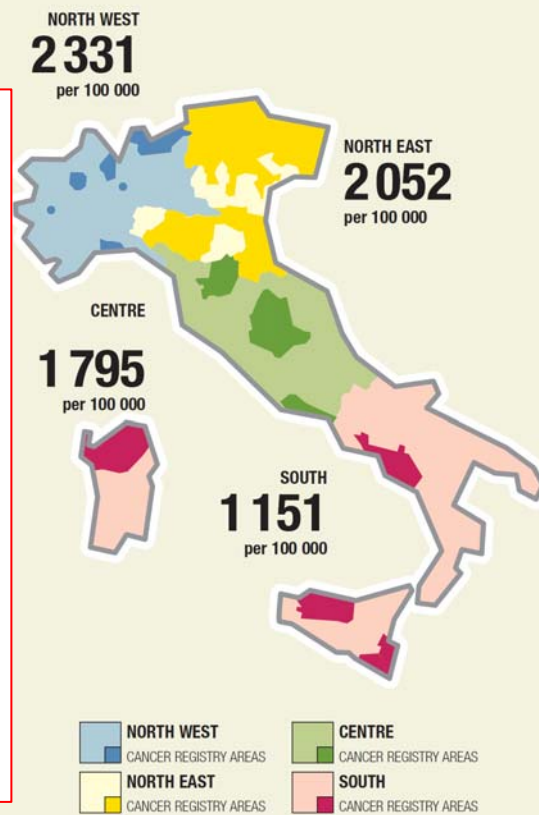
NORTH WEST
2 331
per 100 000

NORTH EAST
2 052
per 100 000

CENTRE
1 795
per 100 000

SOUTH
1 151
per 100 000

NORTH WEST
CANCER REGISTRY AREAS

CENTRE
CANCER REGISTRY AREAS

NORTH EAST
CANCER REGISTRY AREAS

SOUTH
CANCER REGISTRY AREAS